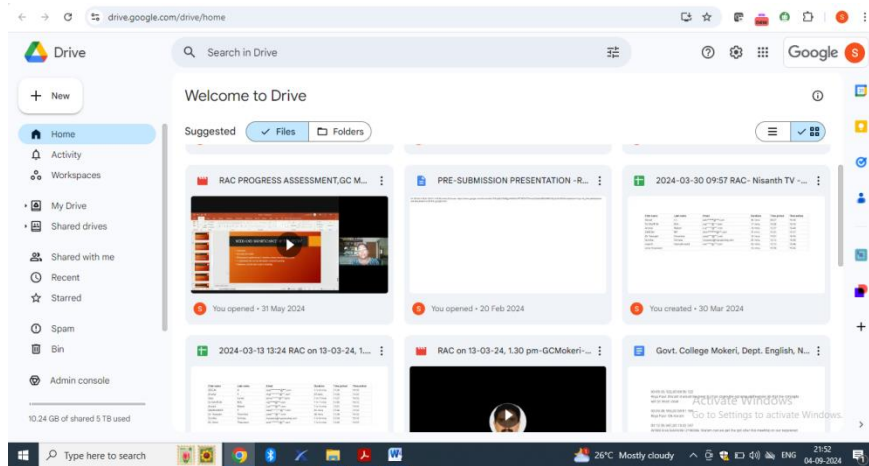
drive.google.com/drive/home

Drive

Search in Drive

Google

New

Home

Activity

Workspaces

My Drive

Shared drives

Shared with me

Recent

Starred

Spam

Bin

Admin console

10.24 GB of shared 5 TB used

Welcome to Drive

Suggested

Files

Folders

RAC PROGRESS ASSESSMENT,GC M...

You opened • 31 May 2024

PRE-SUBMISSION PRESENTATION -R...

You opened • 20 Feb 2024

2024-03-30 09:57 RAC- Nisanth TV -...

You created • 30 Mar 2024

2024-03-13 13:24 RAC on 13-03-24, 1...

RAC on 13-03-24, 1.30 pm-GCMokeri-...

Govt. College Mokeri, Dept. English, N...

Activate Windows
Go to Settings to activate Windows.

Type here to search

26°C Mostly cloudy

ENG

21:52
04-09-2024